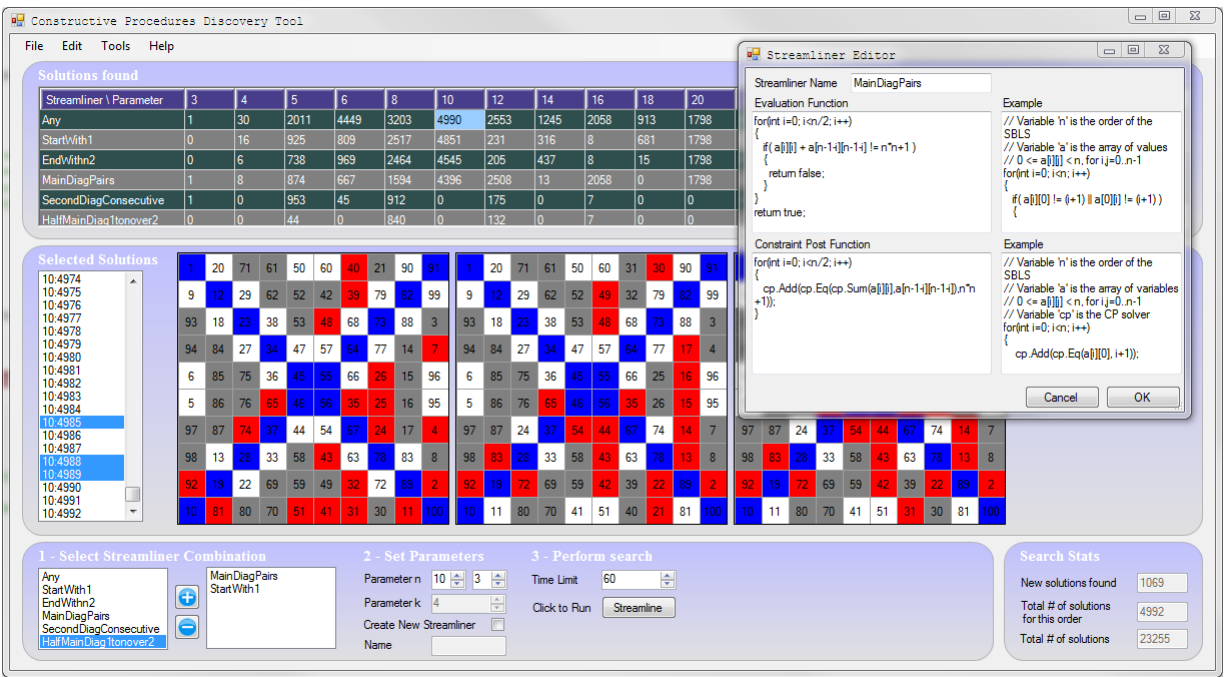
Constructive Procedures Discovery Tool

File Edit Tools Help

Solutions found

| Streamliner \ Parameter | 3 | 4 | 5 | 6 | 8 | 10 | 12 | 14 | 16 | 18 | 20 |
|---|---|---|---|---|---|---|---|---|---|---|---|
| Any | 1 | 30 | 2011 | 4449 | 3203 | 4990 | 2553 | 1245 | 2058 | 913 | 1798 |
| StartWith1 | 0 | 16 | 925 | 809 | 2517 | 4851 | 231 | 316 | 8 | 681 | 1798 |
| EndWithn2 | 0 | 6 | 738 | 969 | 2464 | 4545 | 205 | 437 | 8 | 15 | 1798 |
| MainDiagPairs | 1 | 8 | 874 | 667 | 1594 | 4396 | 2508 | 13 | 2058 | 0 | 1798 |
| SecondDiagConsecutive | 1 | 0 | 953 | 45 | 912 | 0 | 175 | 0 | 7 | 0 | 0 |
| HalfMainDiag1tonover2 | 0 | 0 | 44 | 0 | 840 | 0 | 132 | 0 | 7 | 0 | 0 |

Selected Solutions

10:4974
10:4975
10:4976
10:4977
10:4978
10:4979
10:4980
10:4981
10:4982
10:4983
10:4984
10:4985
10:4986
10:4987
10:4988
10:4989
10:4990
10:4991
10:4992

| 1 | 20 | 71 | 61 | 50 | 60 | 40 | 21 | 90 | 91 |
|---|---|---|---|---|---|---|---|---|---|
| 9 | 12 | 29 | 62 | 52 | 42 | 39 | 79 | 82 | 99 |
| 93 | 18 | 23 | 38 | 53 | 48 | 68 | 73 | 88 | 3 |
| 94 | 84 | 27 | 34 | 47 | 57 | 64 | 77 | 14 | 7 |
| 6 | 85 | 75 | 36 | 45 | 55 | 66 | 26 | 15 | 96 |
| 5 | 86 | 76 | 65 | 46 | 56 | 35 | 25 | 16 | 95 |
| 97 | 87 | 74 | 37 | 44 | 54 | 67 | 24 | 17 | 4 |
| 98 | 13 | 28 | 33 | 58 | 43 | 63 | 78 | 83 | 8 |
| 92 | 19 | 22 | 69 | 59 | 49 | 32 | 72 | 89 | 2 |
| 10 | 81 | 80 | 70 | 51 | 41 | 31 | 30 | 11 | 100 |

| 1 | 20 | 71 | 61 | 50 | 60 | 31 | 30 | 90 | 91 |
|---|---|---|---|---|---|---|---|---|---|
| 9 | 12 | 29 | 62 | 52 | 49 | 32 | 79 | 82 | 99 |
| 93 | 18 | 23 | 38 | 53 | 48 | 68 | 73 | 88 | 3 |
| 94 | 84 | 27 | 34 | 47 | 57 | 64 | 77 | 17 | 4 |
| 6 | 85 | 75 | 36 | 45 | 55 | 66 | 25 | 16 | 96 |
| 5 | 86 | 76 | 65 | 46 | 56 | 35 | 26 | 15 | 95 |
| 97 | 87 | 24 | 37 | 54 | 44 | 67 | 74 | 14 | 7 |
| 98 | 83 | 28 | 33 | 58 | 43 | 63 | 78 | 13 | 8 |
| 92 | 19 | 72 | 69 | 59 | 42 | 39 | 22 | 89 | 2 |
| 10 | 11 | 80 | 70 | 41 | 51 | 40 | 21 | 81 | 100 |

| 97 | 87 | 24 | 37 | 54 | 44 | 67 | 74 | 14 | 7 |
|---|---|---|---|---|---|---|---|---|---|
| 98 | 83 | 28 | 33 | 58 | 43 | 63 | 78 | 13 | 8 |
| 92 | 19 | 72 | 69 | 59 | 42 | 39 | 22 | 89 | 2 |
| 10 | 11 | 80 | 70 | 41 | 51 | 31 | 30 | 81 | 100 |

Streamliner Editor

Streamliner Name MainDiagPairs

Evaluation Function
for(int i=0; i<n/2; i++)
{
if( a[i][i] + a[n-1-i][n-1-i] != n*n+1 )
{
return false;
}
}
return true;

Example
// Variable 'n' is the order of the SBLS
// Variable 'a' is the array of values
// 0 <= a[i][j] < n, for i,j=0..n-1
for(int i=0; i<n; i++)
{
if( a[i][0] != (i+1) || a[0][i] != (i+1) )
{

Constraint Post Function
for(int i=0; i<n/2; i++)
{
cp.Add(cp.Eq(cp.Sum(a[i][i],a[n-1-i][n-1-i]),n*n+1));
}

Example
// Variable 'n' is the order of the SBLS
// Variable 'a' is the array of variables
// 0 <= a[i][j] < n, for i,j=0..n-1
// Variable 'cp' is the CP solver
for(int i=0; i<n; i++)
{
cp.Add(cp.Eq(a[i][0], i+1));

Cancel OK

1 - Select Streamliner Combination
Any
StartWith1
EndWithn2
MainDiagPairs
SecondDiagConsecutive
HalfMainDiag1tonover2

MainDiagPairs
StartWith1

2 - Set Parameters
Parameter n 10 3
Parameter k 4
Create New Streamliner
Name

3 - Perform search
Time Limit 60
Click to Run Streamline

Search Stats
New solutions found 1069
Total # of solutions for this order 4992
Total # of solutions 23255